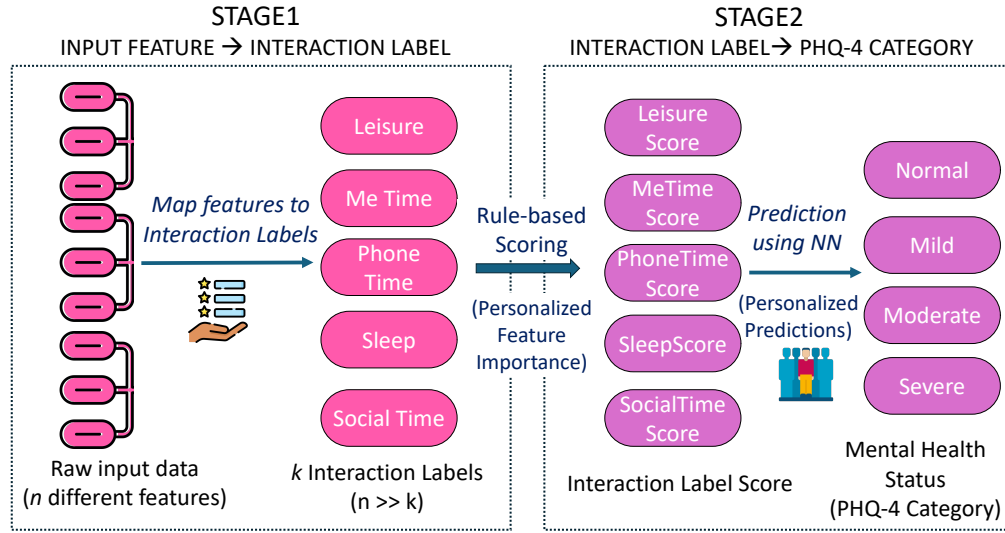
STAGE1
INPUT FEATURE → INTERACTION LABEL

STAGE2
INTERACTION LABEL→ PHQ-4 CATEGORY

Map features to Interaction Labels

Leisure
Me Time
Phone Time
Sleep
Social Time

Raw input data
(*n* different features)

*k* Interaction Labels
(n >> k)

Rule-based Scoring

(Personalized Feature Importance)

Leisure Score
MeTime Score
PhoneTime Score
SleepScore
SocialTime Score

Interaction Label Score

Prediction using NN

(Personalized Predictions)

Normal
Mild
Moderate
Severe

Mental Health Status
(PHQ-4 Category)